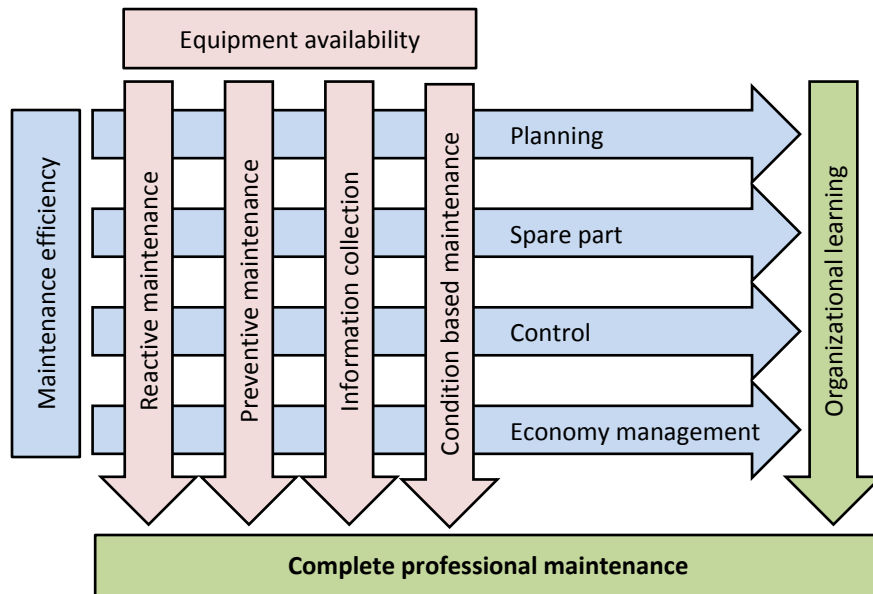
Equipment availability

Maintenance efficiency

Reactive maintenance

Preventive maintenance

Information collection

Condition based maintenance

Planning

Spare part

Control

Economy management

Organizational learning

Complete professional maintenance